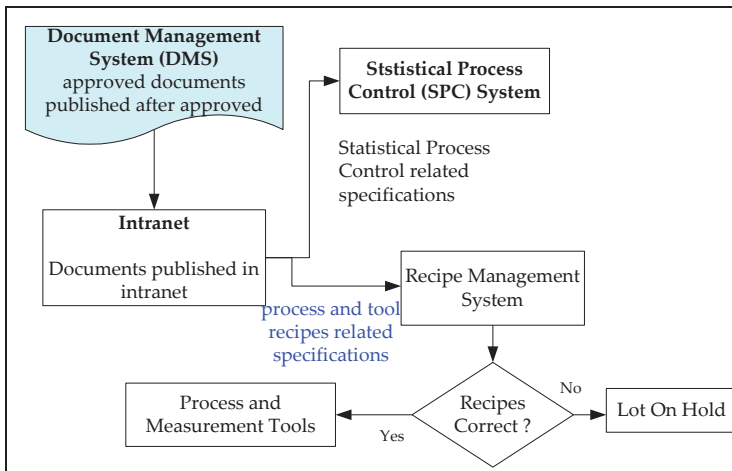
Document Management System (DMS)
approved documents published after approved

Ststistical Process Control (SPC) System

Statistical Process Control related specifications

Intranet

Documents published in intranet

Recipe Management System

process and tool recipes related specifications

Process and Measurement Tools

Yes

Recipes Correct ?

No

Lot On Hold